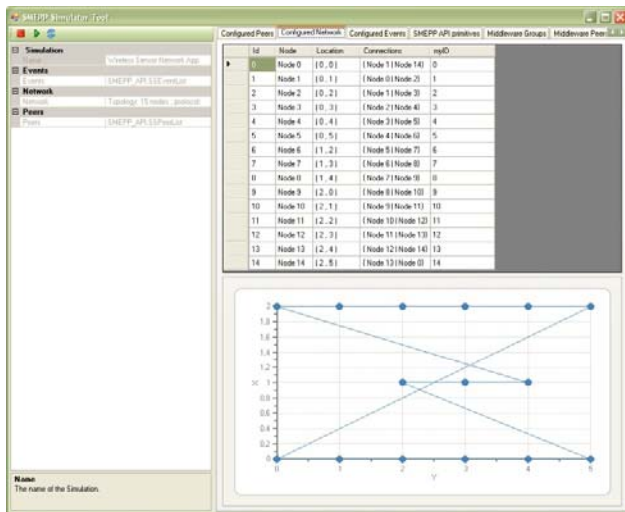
SMEPP Simulator Tool

Simulation
Name Wireless Sensor Network App
Events
Events SMEPP_API.SSEventList
Network
Network Topology: 15 nodes - protocol
Peers
Peers SMEPP_API.SSPeerList

Name
The name of the Simulation.

Configured Peers | Configured Network | Configured Events | SMEPP API primitives | Middleware Groups | Middleware Peers

| | Id | Node | Location | Connections | myID |
|---|---|---|---|---|---|
| ▸ | 0 | Node 0 | [0,0] | [Node 1 Node 14] | 0 |
| | 1 | Node 1 | [0,1] | [Node 0 Node 2] | 1 |
| | 2 | Node 2 | [0,2] | [Node 1 Node 3] | 2 |
| | 3 | Node 3 | [0,3] | [Node 2 Node 4] | 3 |
| | 4 | Node 4 | [0,4] | [Node 3 Node 5] | 4 |
| | 5 | Node 5 | [0,5] | [Node 4 Node 6] | 5 |
| | 6 | Node 6 | [1,2] | [Node 5 Node 7] | 6 |
| | 7 | Node 7 | [1,3] | [Node 6 Node 8] | 7 |
| | 8 | Node 8 | [1,4] | [Node 7 Node 9] | 8 |
| | 9 | Node 9 | [2,0] | [Node 8 Node 10] | 9 |
| | 10 | Node 10 | [2,1] | [Node 9 Node 11] | 10 |
| | 11 | Node 11 | [2,2] | [Node 10 Node 12] | 11 |
| | 12 | Node 12 | [2,3] | [Node 11 Node 13] | 12 |
| | 13 | Node 13 | [2,4] | [Node 12 Node 14] | 13 |
| | 14 | Node 14 | [2,5] | [Node 13 Node 0] | 14 |

2
1.8
1.6
1.4
1.2
X 1
0.8
0.6
0.4
0.2
0
0 1 2 3 4 5
Y